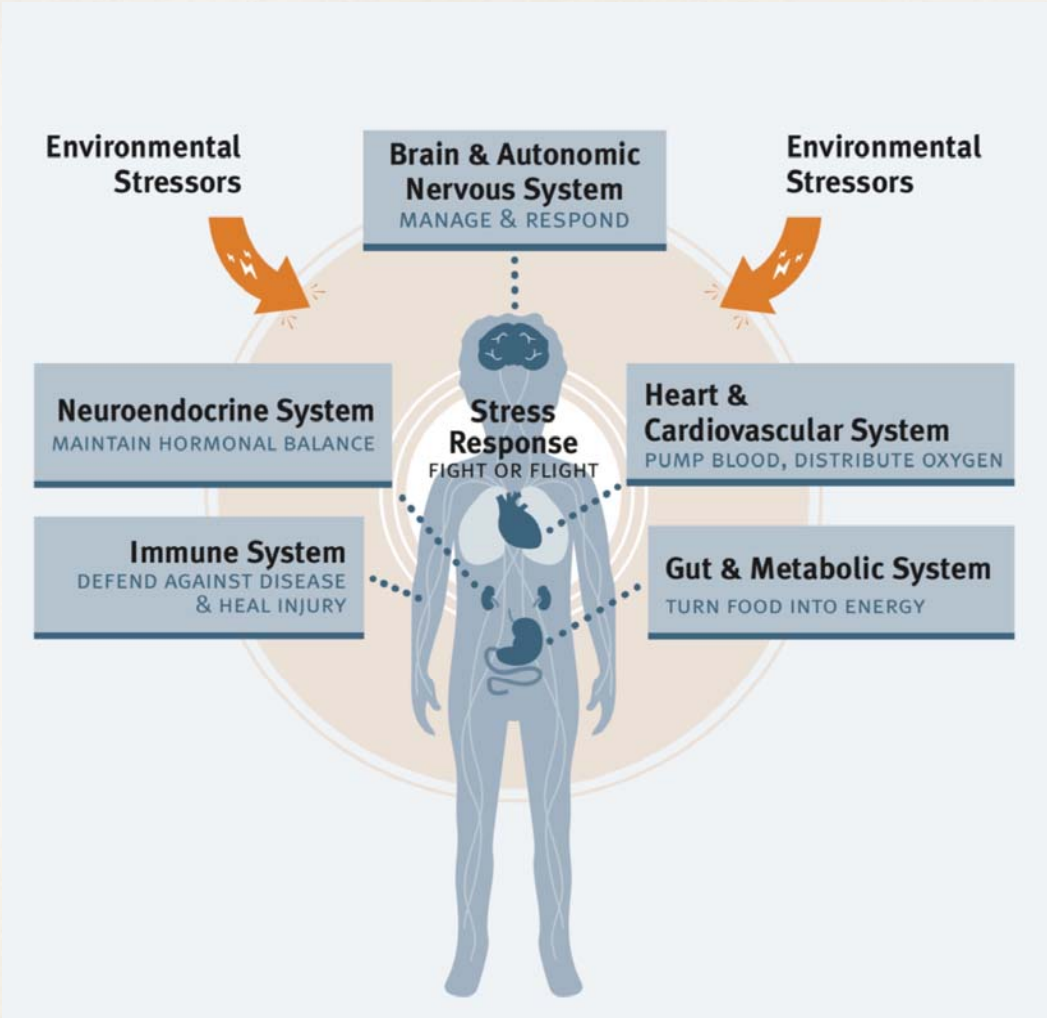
Environmental Stressors

Brain & Autonomic Nervous System
MANAGE & RESPOND

Environmental Stressors

Neuroendocrine System
MAINTAIN HORMONAL BALANCE

Stress Response
FIGHT OR FLIGHT

Heart & Cardiovascular System
PUMP BLOOD, DISTRIBUTE OXYGEN

Immune System
DEFEND AGAINST DISEASE & HEAL INJURY

Gut & Metabolic System
TURN FOOD INTO ENERGY